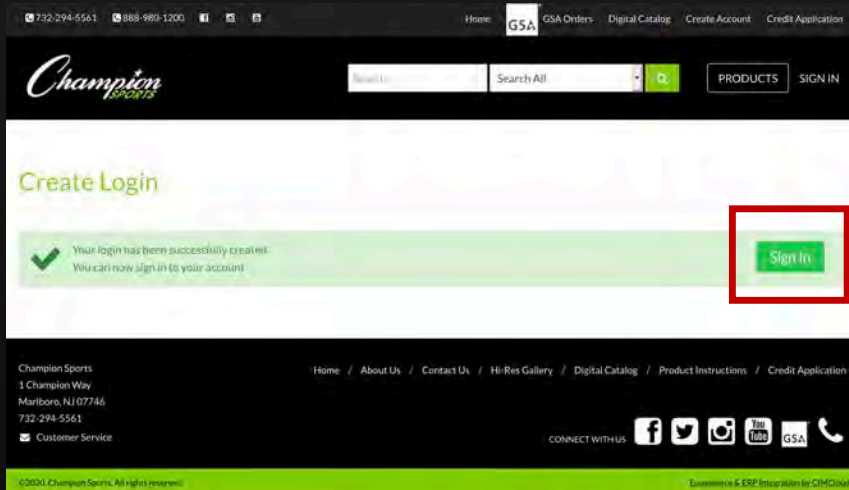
732-294-5561 888-980-1200

Home GSA GSA Orders Digital Catalog Create Account Credit Application

Champion SPORTS

Search Search All

PRODUCTS SIGN IN

Create Login

Your login has been successfully created.
You can now sign in to your account

Sign In

Champion Sports
1 Champion Way
Marlboro, NJ 07746
732-294-5561
Customer Service

Home / About Us / Contact Us / Hi-Res Gallery / Digital Catalog / Product Instructions / Credit Application

CONNECT WITH US You Tube GSA

©2020, Champion Sports. All rights reserved.

Ecommerce & ERP Integration by CIMCloud